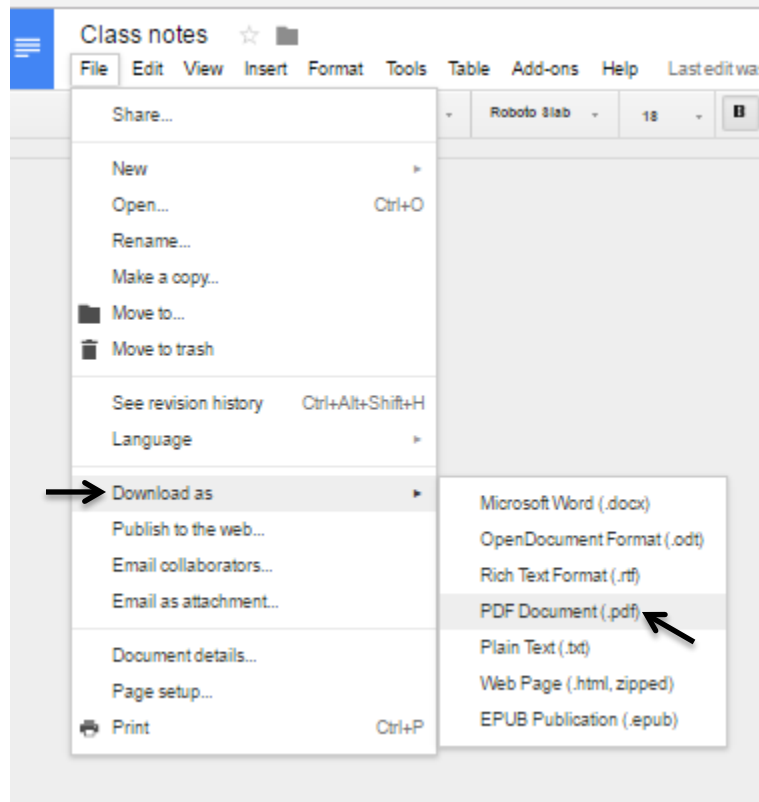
Class notes

File Edit View Insert Format Tools Table Add-ons Help Last edit wa

Roboto Slab 18 B

Share...

New
Open... Ctrl+O
Rename...
Make a copy...
Move to...
Move to trash

See revision history Ctrl+Alt+Shift+H
Language

Download as
Publish to the web...
Email collaborators...
Email as attachment...

Document details...
Page setup...
Print Ctrl+P

Microsoft Word (.docx)
OpenDocument Format (.odt)
Rich Text Format (.rtf)
PDF Document (.pdf)
Plain Text (.txt)
Web Page (.html, zipped)
EPUB Publication (.epub)